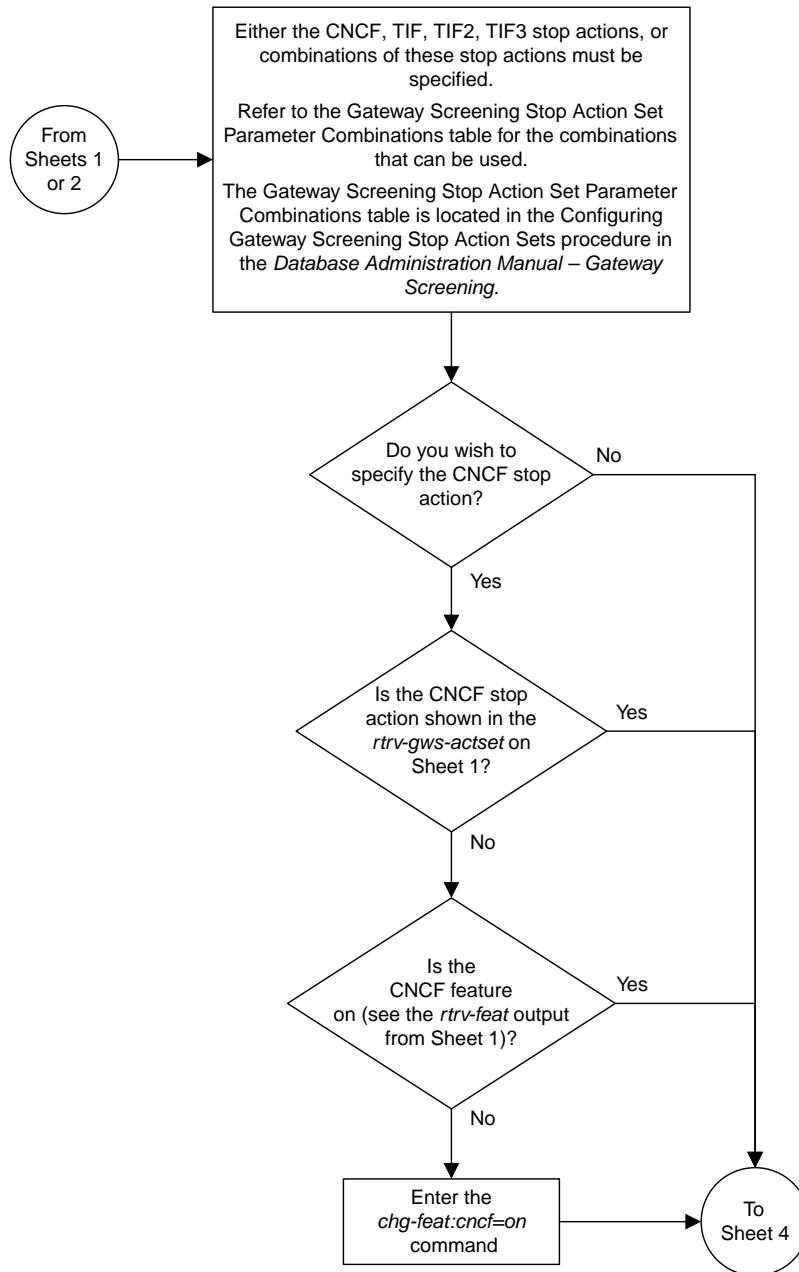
From Sheets 1 or 2

Either the CNCF, TIF, TIF2, TIF3 stop actions, or combinations of these stop actions must be specified.

Refer to the Gateway Screening Stop Action Set Parameter Combinations table for the combinations that can be used.

The Gateway Screening Stop Action Set Parameter Combinations table is located in the Configuring Gateway Screening Stop Action Sets procedure in the *Database Administration Manual – Gateway Screening*.

Do you wish to specify the CNCF stop action?

No

Yes

Is the CNCF stop action shown in the *rtrv-gws-actset* on Sheet 1?

Yes

No

Is the CNCF feature on (see the *rtrv-feat* output from Sheet 1)?

Yes

No

Enter the *chg-feat:cncf=on* command

To Sheet 4